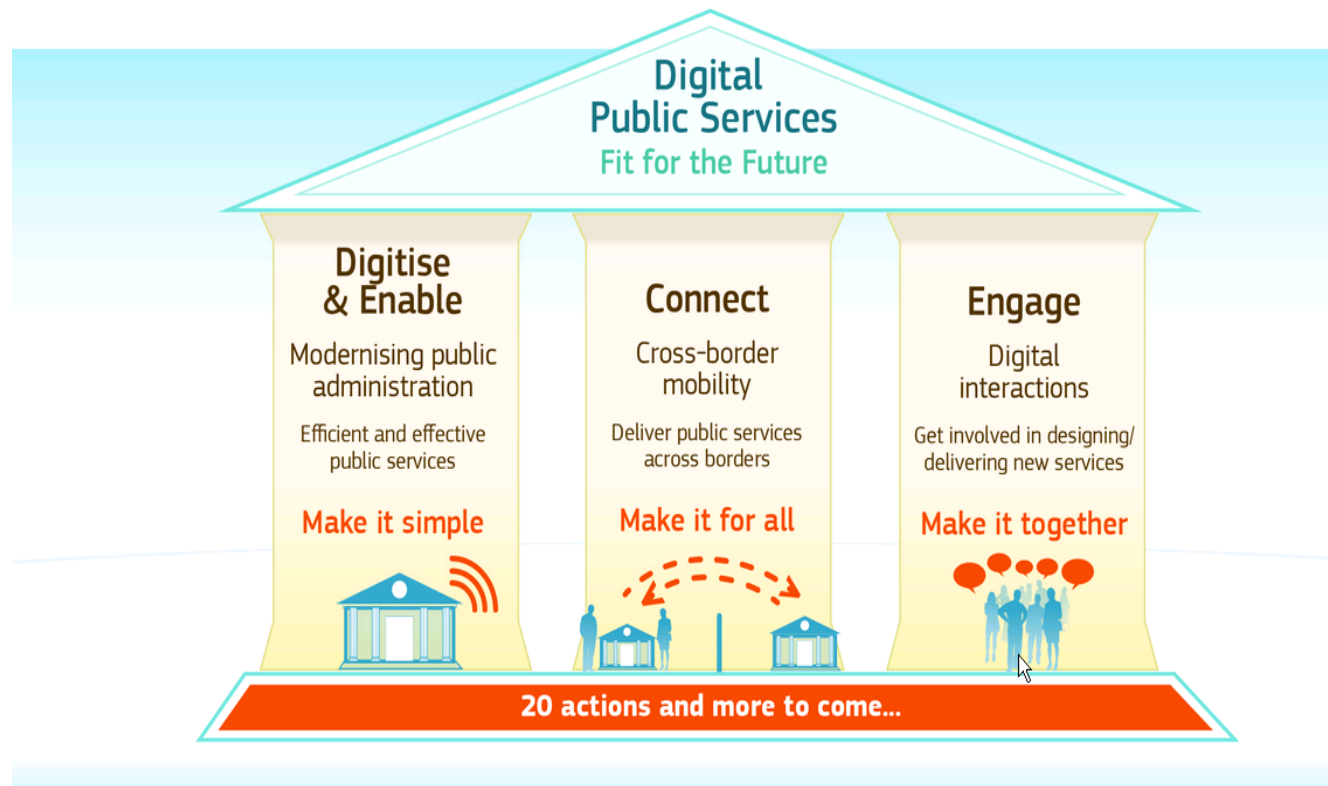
Digital Public Services
Fit for the Future

Digitise & Enable
Modernising public administration
Efficient and effective public services
Make it simple

Connect
Cross-border mobility
Deliver public services across borders
Make it for all

Engage
Digital interactions
Get involved in designing/ delivering new services
Make it together

20 actions and more to come...